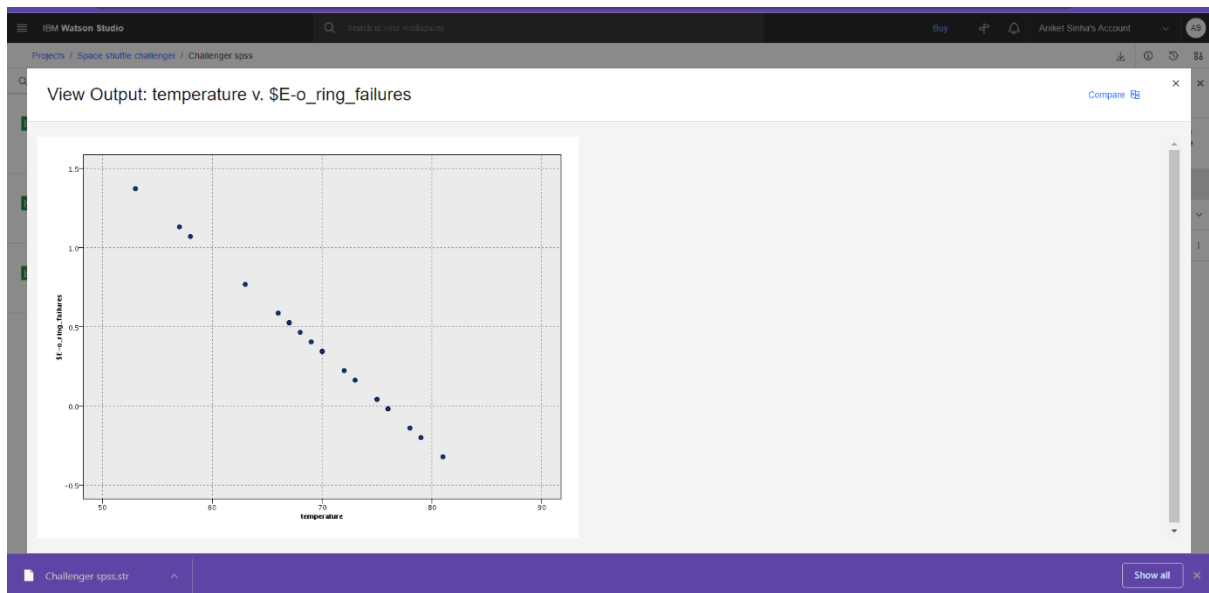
IBM Watson Studio

Search in your workspaces

Buy

Aniket Sinha's Account

AS

Projects / Space shuttle challenger / Challenger spss

View Output: temperature v. $E-o_ring_failures

Compare

1.5

1.0

0.5

0.0

-0.5

$E-o_ring_failures

50

60

70

80

90

temperature

Challenger spss.str

Show all